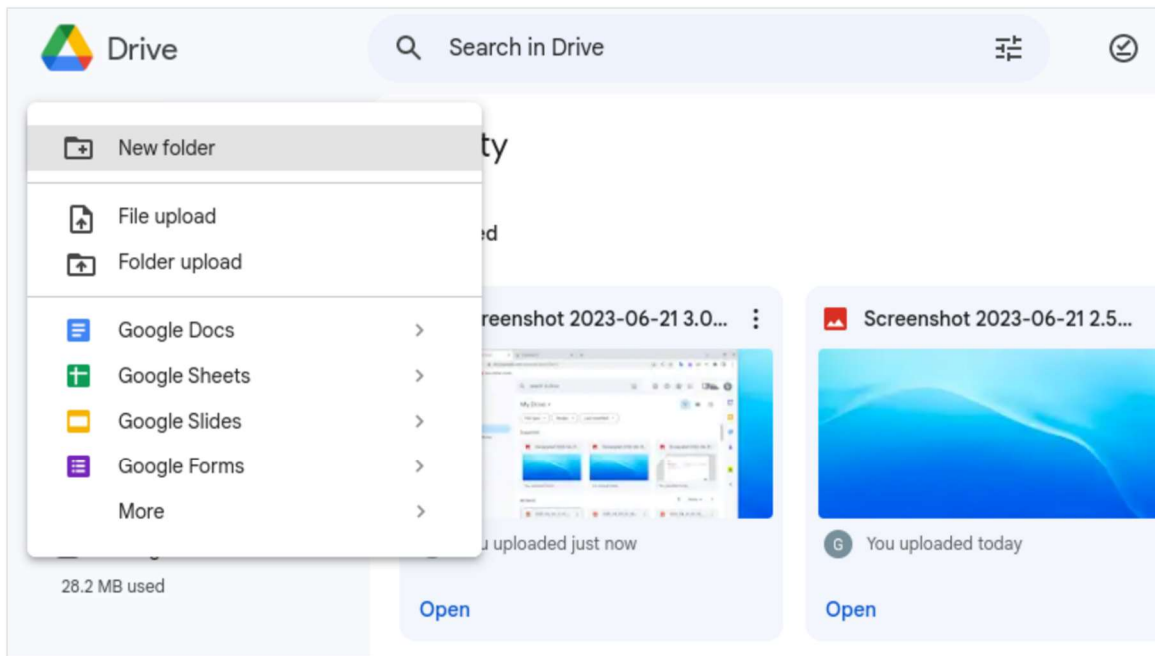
Drive

Search in Drive

New folder

File upload

Folder upload

Google Docs

Google Sheets

Google Slides

Google Forms

More

28.2 MB used

ty

ed

reenshot 2023-06-21 3.0...

u uploaded just now

Open

Screenshot 2023-06-21 2.5...

G

You uploaded today

Open